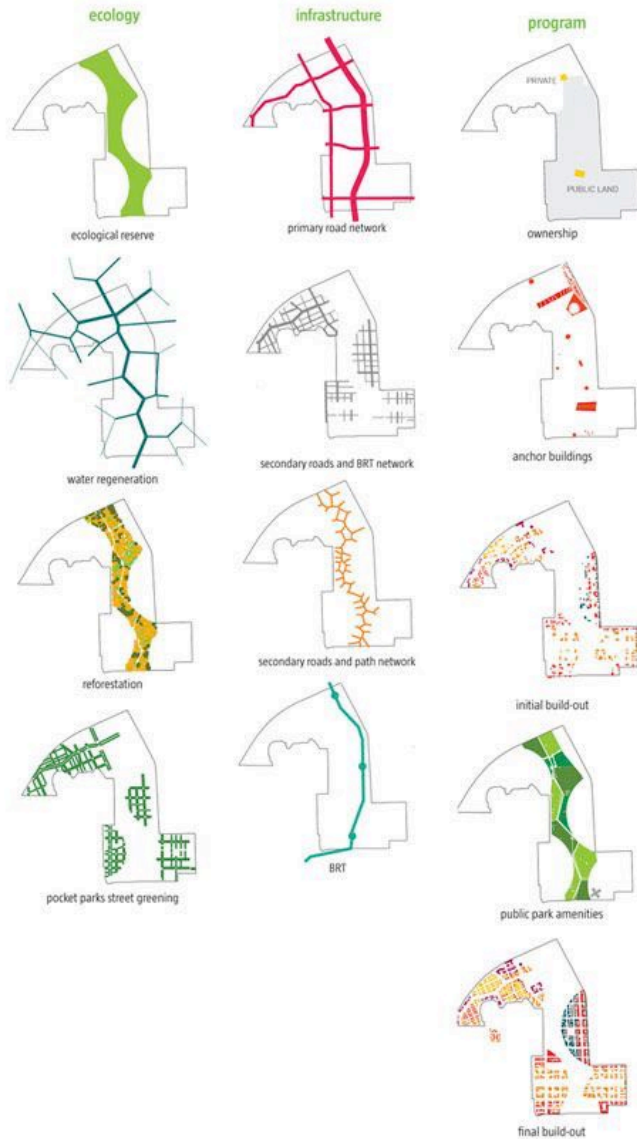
ecology

ecological reserve

water regeneration

reforestation

pocket parks street greening

infrastructure

primary road network

secondary roads and BRT network

secondary roads and path network

BRT

program

PRIVATE

PUBLIC LAND

ownership

anchor buildings

initial build-out

public park amenities

final build-out